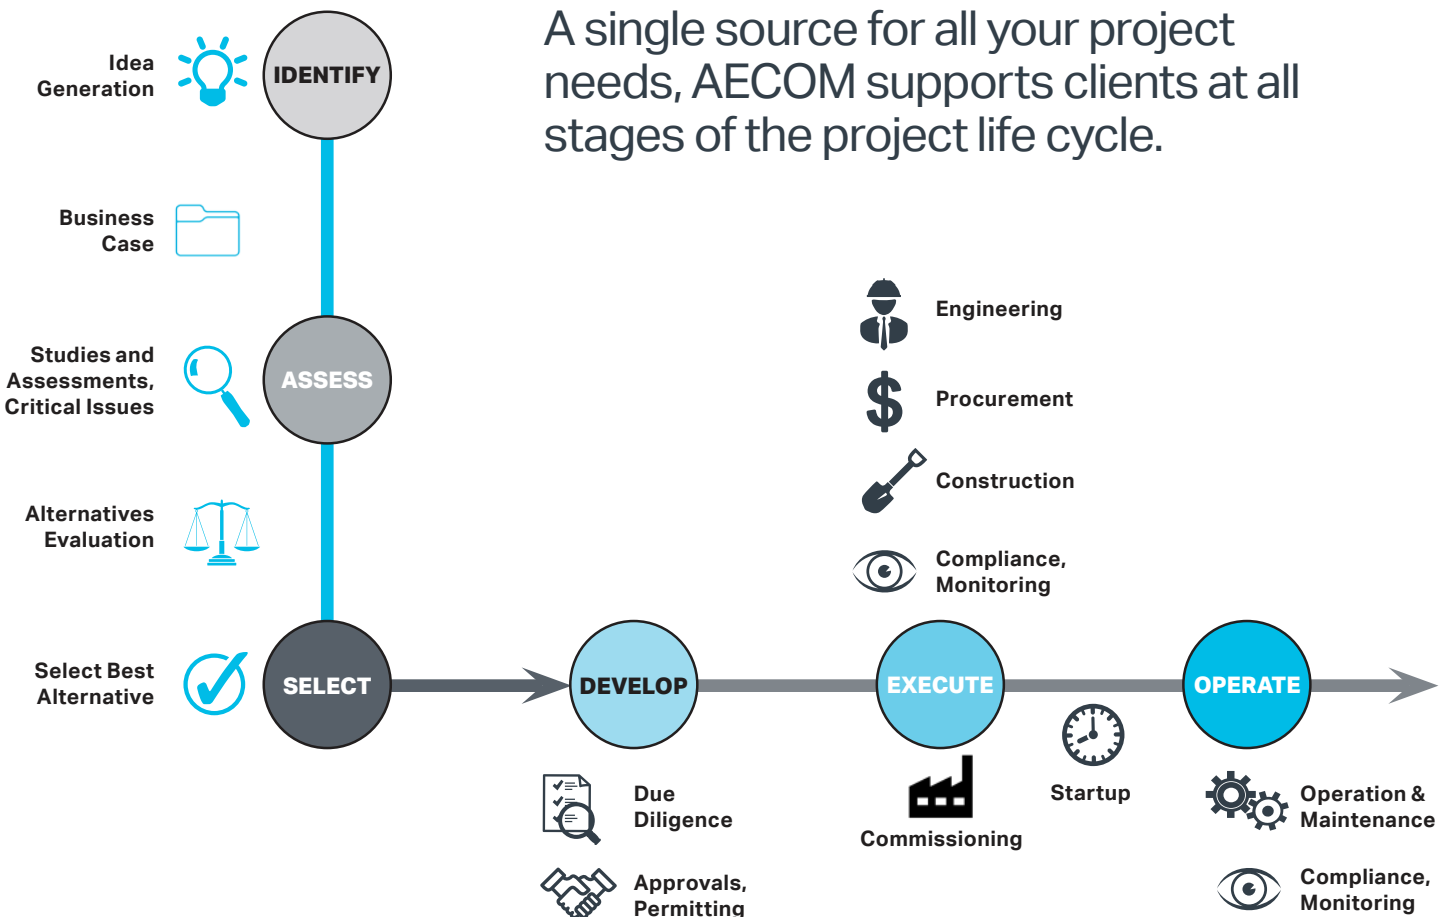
A single source for all your project needs, AECOM supports clients at all stages of the project life cycle.

Idea Generation

IDENTIFY

Business Case

Studies and Assessments, Critical Issues

ASSESS

Alternatives Evaluation

Select Best Alternative

SELECT

DEVELOP

EXECUTE

OPERATE

Engineering

Procurement

Construction

Compliance, Monitoring

Due Diligence

Approvals, Permitting

Commissioning

Startup

Operation & Maintenance

Compliance, Monitoring